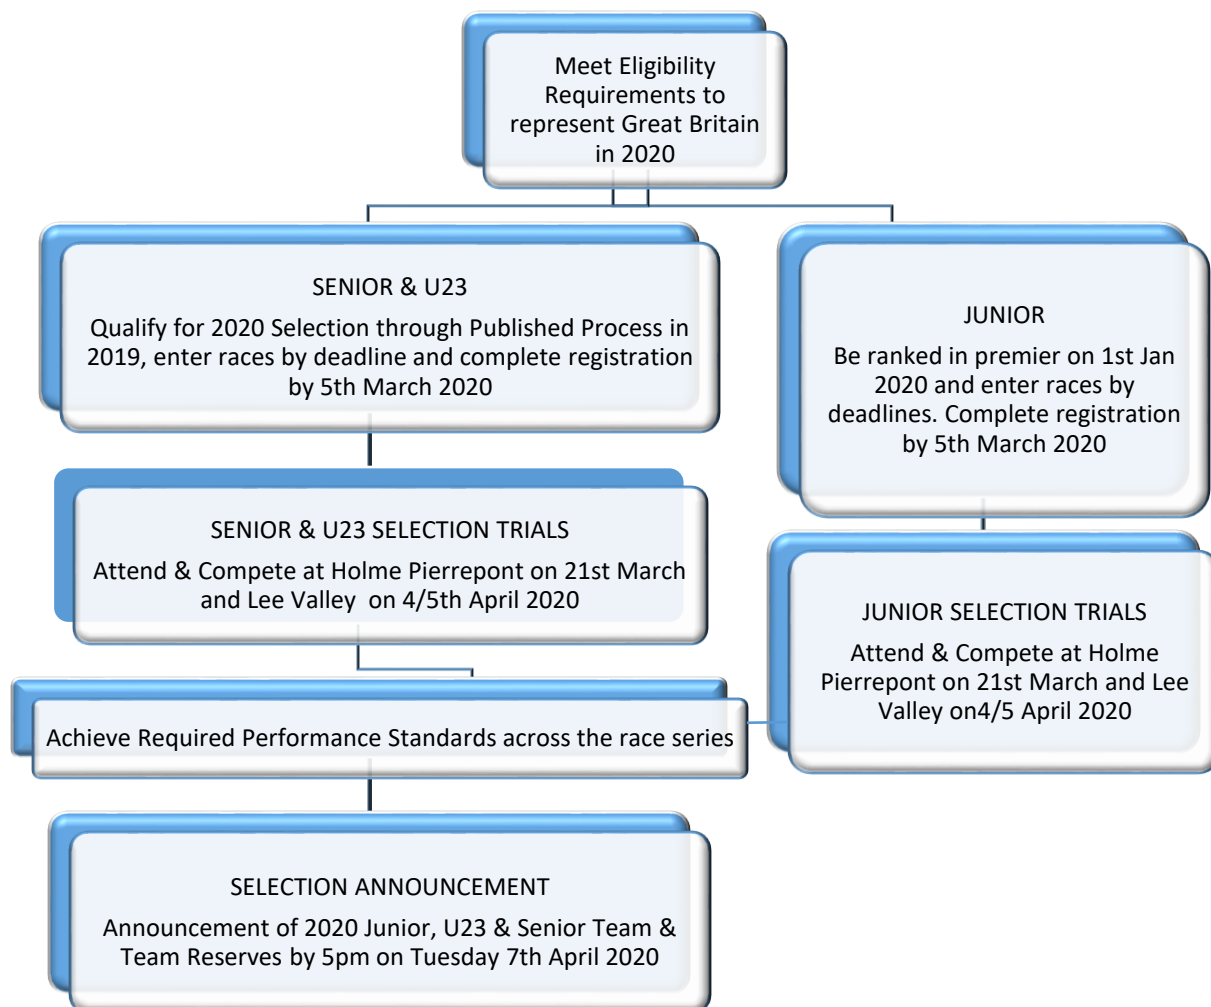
Meet Eligibility Requirements to represent Great Britain in 2020

SENIOR & U23

Qualify for 2020 Selection through Published Process in 2019, enter races by deadline and complete registration by 5th March 2020

JUNIOR

Be ranked in premier on 1st Jan 2020 and enter races by deadlines. Complete registration by 5th March 2020

SENIOR & U23 SELECTION TRIALS

Attend & Compete at Holme Pierrepont on 21st March and Lee Valley on 4/5th April 2020

JUNIOR SELECTION TRIALS

Attend & Compete at Holme Pierrepont on 21st March and Lee Valley on4/5 April 2020

Achieve Required Performance Standards across the race series

SELECTION ANNOUNCEMENT

Announcement of 2020 Junior, U23 & Senior Team & Team Reserves by 5pm on Tuesday 7th April 2020